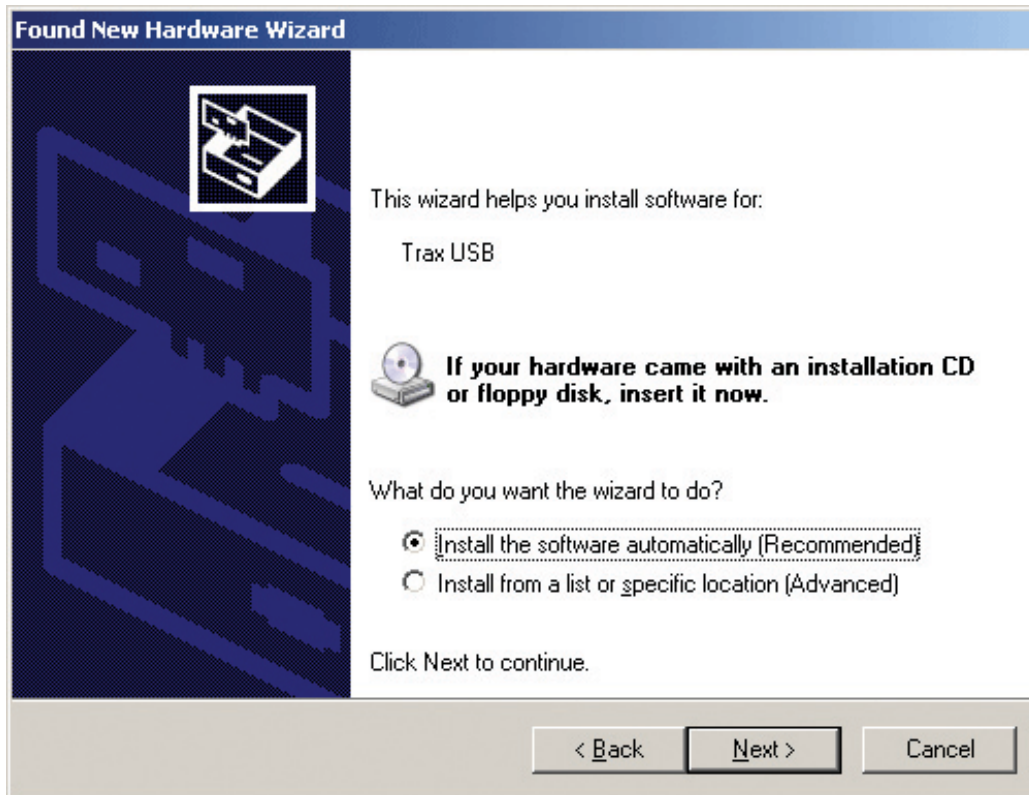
Found New Hardware Wizard

This wizard helps you install software for:

Trax USB

If your hardware came with an installation CD or floppy disk, insert it now.

What do you want the wizard to do?

Install the software automatically (Recommended)

Install from a list or specific location (Advanced)

Click Next to continue.

< Back

Next >

Cancel